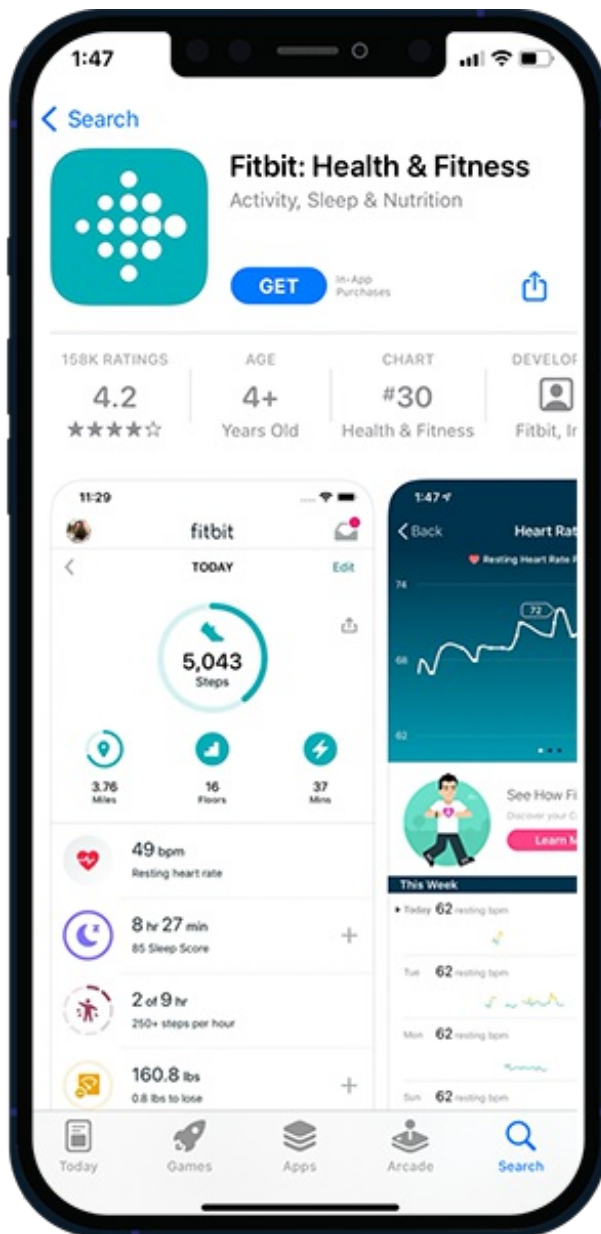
1:47

< Search

Fitbit: Health & Fitness
Activity, Sleep & Nutrition

GET In-App Purchases

158K RATINGS
4.2
★★★★☆

AGE
4+
Years Old

CHART
#30
Health & Fitness

DEVELOP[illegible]
Fitbit, In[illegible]

11:29
fitbit
TODAY
Edit
5,043
Steps
3.76
Miles
16
Floors
37
Mins
49 bpm
Resting heart rate
8 hr 27 min
85 Sleep Score
2 of 9 hr
250+ steps per hour
160.8 lbs
0.8 lbs to lose

1:47
< Back
Heart Ra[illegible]
Resting Heart Rate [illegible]
74
72
68
62
See How Fi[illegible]
Discover your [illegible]
Learn M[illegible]
This Week
Today 62 resting bpm
Tue 62 resting bpm
Mon 62 resting bpm
Sun 62 resting bpm

Today
Games
Apps
Arcade
Search